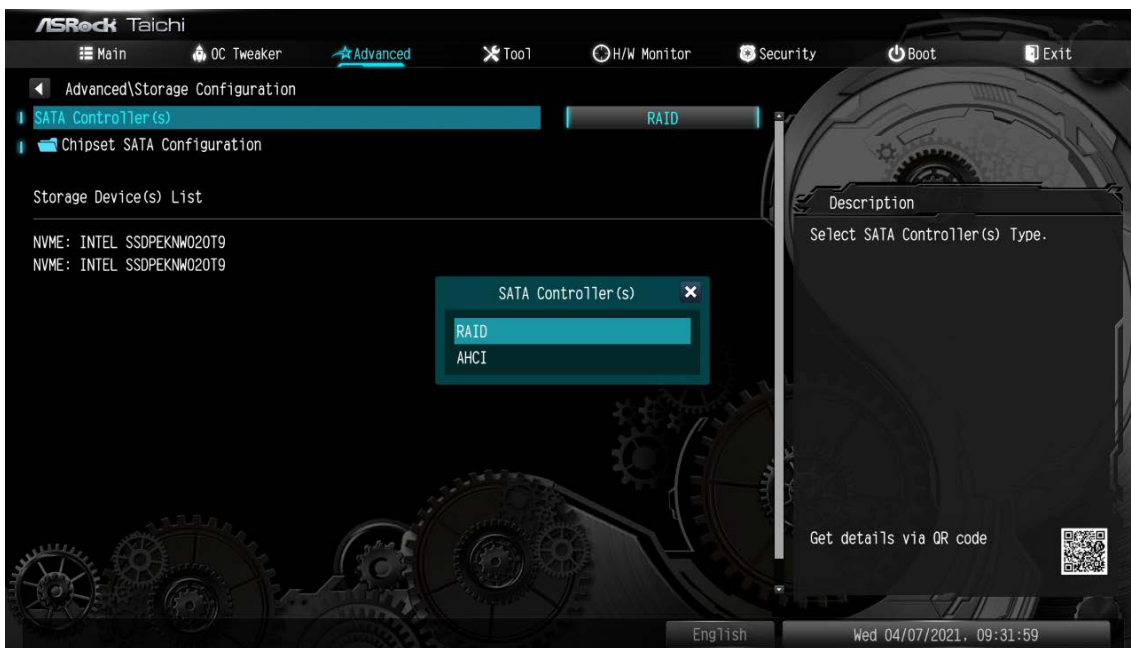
ASRock Taichi

Main
OC Tweaker
Advanced
Tool
H/W Monitor
Security
Boot
Exit

Advanced\Storage Configuration

SATA Controller(s) RAID

Chipset SATA Configuration

Storage Device(s) List

NVME: INTEL SSDPEKNW020T9
NVME: INTEL SSDPEKNW020T9

SATA Controller(s)

RAID
AHCI

Description

Select SATA Controller(s) Type.

Get details via QR code

English

Wed 04/07/2021, 09:31:59